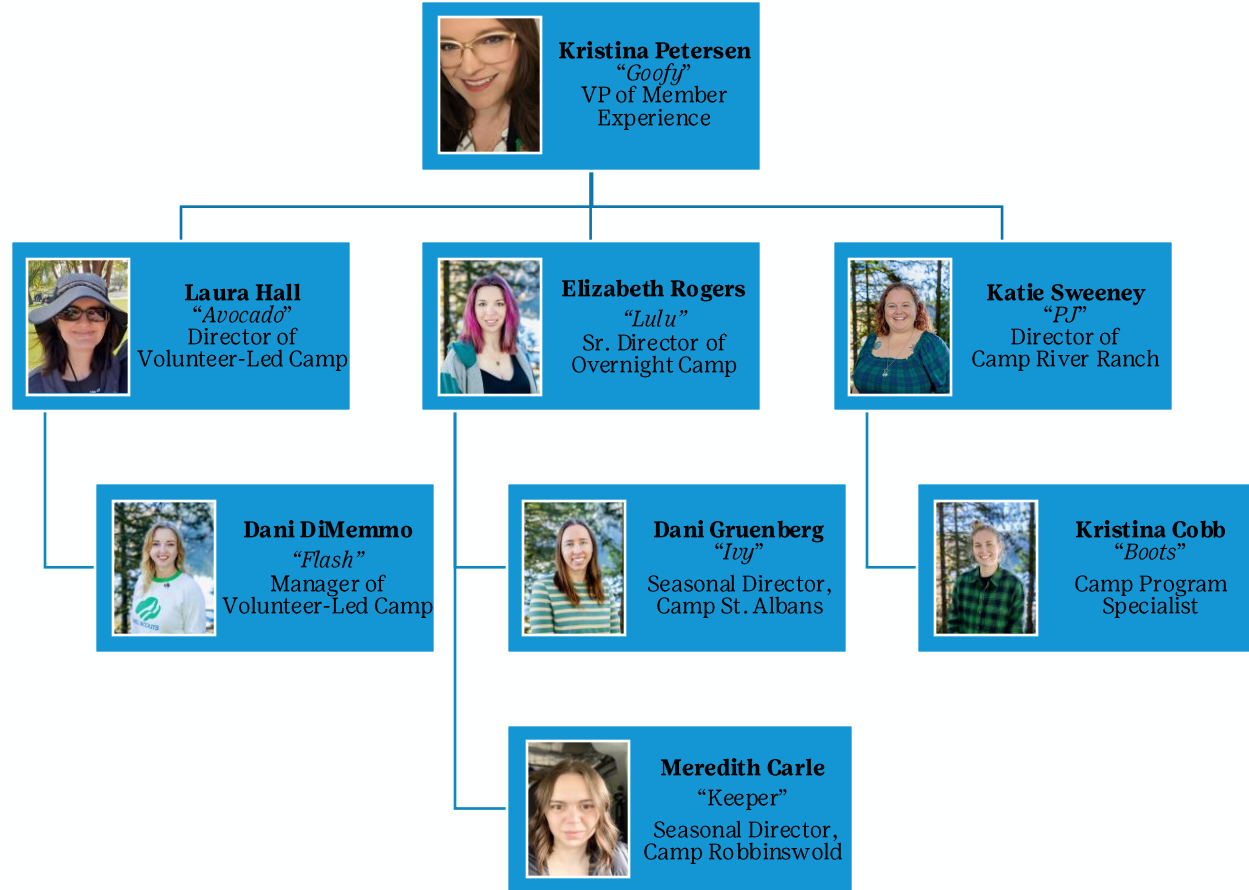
Kristina Petersen
"Goofy"
VP of Member Experience

Laura Hall
"Avocado"
Director of Volunteer-Led Camp

Elizabeth Rogers
"Lulu"
Sr. Director of Overnight Camp

Katie Sweeney
"PJ"
Director of Camp River Ranch

Dani DiMemmo
"Flash"
Manager of Volunteer-Led Camp

Dani Gruenberg
"Ivy"
Seasonal Director, Camp St. Albans

Kristina Cobb
"Boots"
Camp Program Specialist

Meredith Carle
"Keeper"
Seasonal Director, Camp Robbinswold